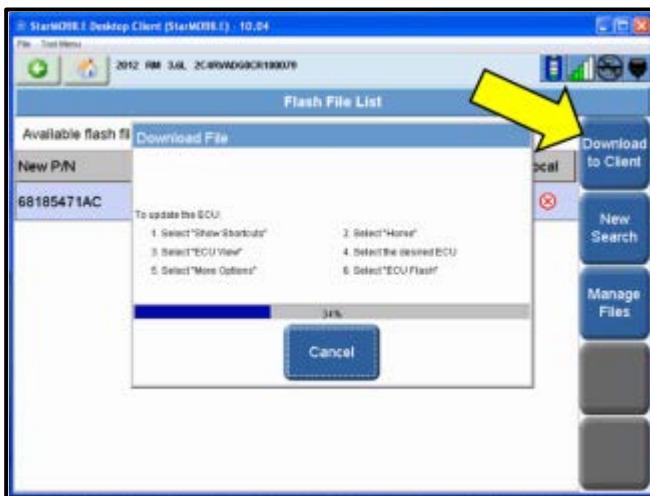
StarMOBILE Desktop Client (StarMOBILE) - 10.04

File Tool Menu

2012 RM 3.6L 2C4RVADG0CR100079

Flash File List

Available flash fil

New P/N

ocal

68185471AC

Download File

To update the ECU:

1. Select "Show Shortcuts"

2. Select "Home"

3. Select "ECU View"

4. Select the desired ECU

5. Select "More Options"

6. Select "ECU Flash"

34%

Cancel

Download to Client

New Search

Manage Files